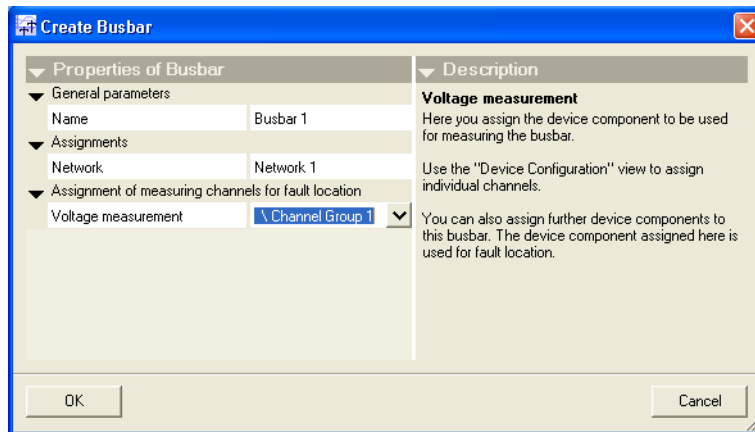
Create Busbar

Properties of Busbar

General parameters

| Name | Busbar 1 |
|---|---|

Assignments

| Network | Network 1 |
|---|---|

Assignment of measuring channels for fault location

| Voltage measurement | \ Channel Group 1 |
|---|---|

Description

Voltage measurement

Here you assign the device component to be used for measuring the busbar.

Use the "Device Configuration" view to assign individual channels.

You can also assign further device components to this busbar. The device component assigned here is used for fault location.

OK

Cancel